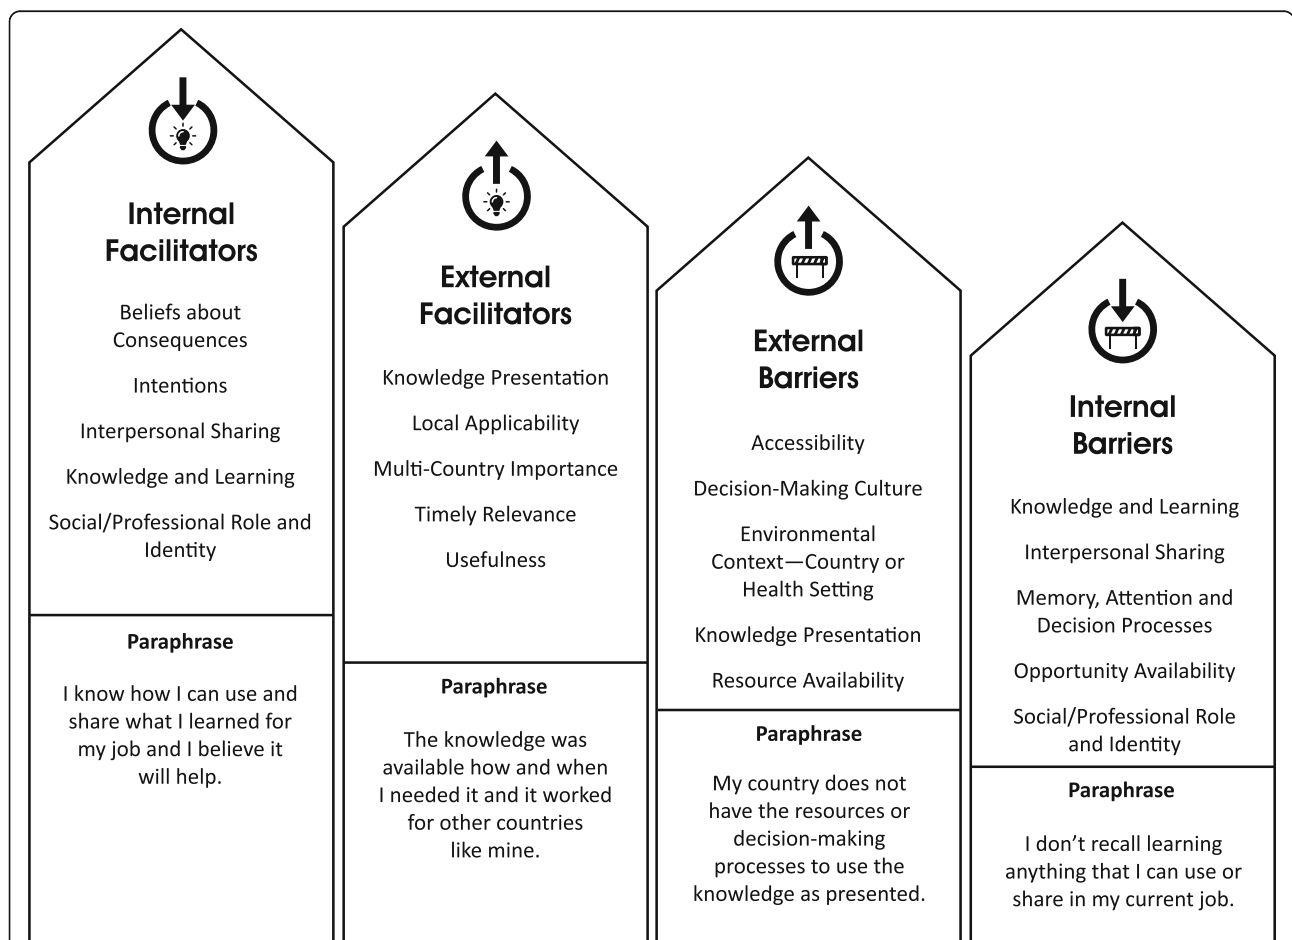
Internal Facilitators

Beliefs about Consequences

Intentions

Interpersonal Sharing

Knowledge and Learning

Social/Professional Role and Identity

Paraphrase

I know how I can use and share what I learned for my job and I believe it will help.

External Facilitators

Knowledge Presentation

Local Applicability

Multi-Country Importance

Timely Relevance

Usefulness

Paraphrase

The knowledge was available how and when I needed it and it worked for other countries like mine.

External Barriers

Accessibility

Decision-Making Culture

Environmental Context—Country or Health Setting

Knowledge Presentation

Resource Availability

Paraphrase

My country does not have the resources or decision-making processes to use the knowledge as presented.

Internal Barriers

Knowledge and Learning

Interpersonal Sharing

Memory, Attention and Decision Processes

Opportunity Availability

Social/Professional Role and Identity

Paraphrase

I don't recall learning anything that I can use or share in my current job.